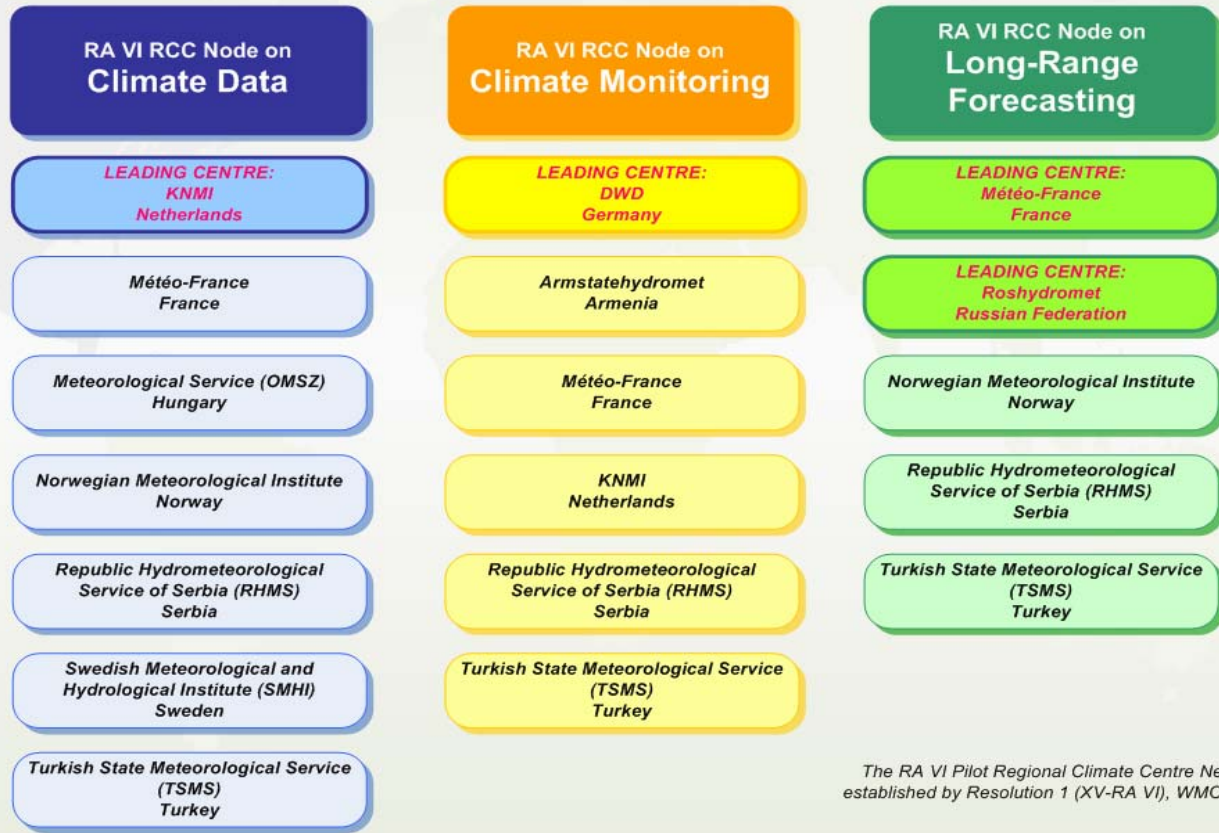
RA VI RCC Node on
Climate Data

LEADING CENTRE:
KNMI
Netherlands

Météo-France
France

Meteorological Service (OMSZ)
Hungary

Norwegian Meteorological Institute
Norway

Republic Hydrometeorological Service of Serbia (RHMS)
Serbia

Swedish Meteorological and Hydrological Institute (SMHI)
Sweden

Turkish State Meteorological Service (TSMS)
Turkey

RA VI RCC Node on
Climate Monitoring

LEADING CENTRE:
DWD
Germany

Armstatehydromet
Armenia

Météo-France
France

KNMI
Netherlands

Republic Hydrometeorological Service of Serbia (RHMS)
Serbia

Turkish State Meteorological Service (TSMS)
Turkey

RA VI RCC Node on
Long-Range Forecasting

LEADING CENTRE:
Météo-France
France

LEADING CENTRE:
Roshydromet
Russian Federation

Norwegian Meteorological Institute
Norway

Republic Hydrometeorological Service of Serbia (RHMS)
Serbia

Turkish State Meteorological Service (TSMS)
Turkey

The RA VI Pilot Regional Climate Centre Ne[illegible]
established by Resolution 1 (XV-RA VI), WMC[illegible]